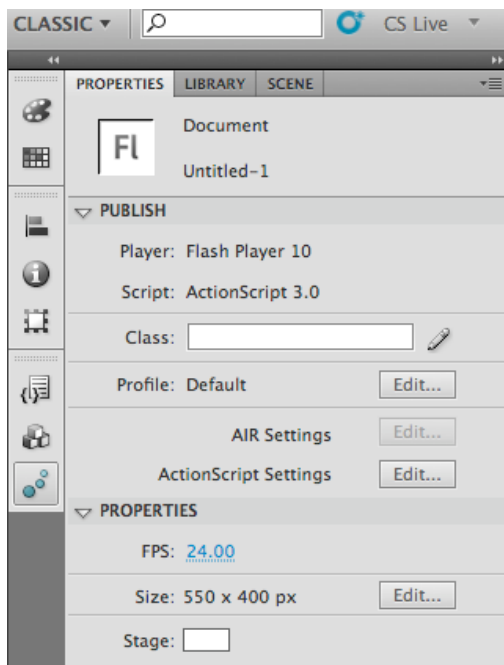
CLASSIC ▾

CS Live ▾

PROPERTIES | LIBRARY | SCENE

Fl

Document

Untitled-1

▽ PUBLISH

Player: Flash Player 10

Script: ActionScript 3.0

Class:

Profile: Default

Edit...

AIR Settings

Edit...

ActionScript Settings

Edit...

▽ PROPERTIES

FPS: 24.00

Size: 550 x 400 px

Edit...

Stage: